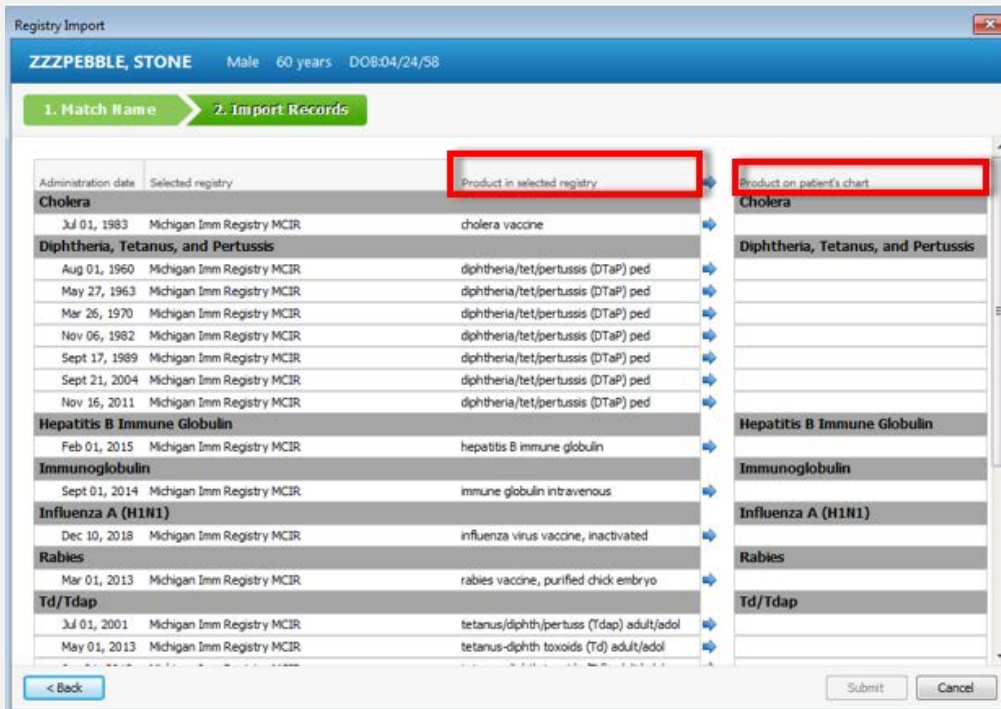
Registry Import

ZZZPEBBLE, STONE Male 60 years DOB:04/24/58

1. Match Name

2. Import Records

| Administration date | Selected registry | Product in selected registry | Product on patient's chart |
|---|---|---|---|
| Cholera | | | Cholera |
| Jul 01, 1983 | Michigan Imm Registry MCIR | cholera vaccine | |
| Diphtheria, Tetanus, and Pertussis | | | Diphtheria, Tetanus, and Pertussis |
| Aug 01, 1960 | Michigan Imm Registry MCIR | diphtheria/tet/pertussis (DTaP) ped | |
| May 27, 1963 | Michigan Imm Registry MCIR | diphtheria/tet/pertussis (DTaP) ped | |
| Mar 26, 1970 | Michigan Imm Registry MCIR | diphtheria/tet/pertussis (DTaP) ped | |
| Nov 06, 1982 | Michigan Imm Registry MCIR | diphtheria/tet/pertussis (DTaP) ped | |
| Sept 17, 1989 | Michigan Imm Registry MCIR | diphtheria/tet/pertussis (DTaP) ped | |
| Sept 21, 2004 | Michigan Imm Registry MCIR | diphtheria/tet/pertussis (DTaP) ped | |
| Nov 16, 2011 | Michigan Imm Registry MCIR | diphtheria/tet/pertussis (DTaP) ped | |
| Hepatitis B Immune Globulin | | | Hepatitis B Immune Globulin |
| Feb 01, 2015 | Michigan Imm Registry MCIR | hepatitis B immune globulin | |
| Immunoglobulin | | | Immunoglobulin |
| Sept 01, 2014 | Michigan Imm Registry MCIR | immune globulin intravenous | |
| Influenza A (H1N1) | | | Influenza A (H1N1) |
| Dec 10, 2018 | Michigan Imm Registry MCIR | influenza virus vaccine, inactivated | |
| Rabies | | | Rabies |
| Mar 01, 2013 | Michigan Imm Registry MCIR | rabies vaccine, purified chick embryo | |
| Td/Tdap | | | Td/Tdap |
| Jul 01, 2001 | Michigan Imm Registry MCIR | tetanus/diphth/pertuss (Tdap) adult/adol | |
| May 01, 2013 | Michigan Imm Registry MCIR | tetanus-diphth toxoids (Td) adult/adol | |
| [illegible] | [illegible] | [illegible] | |

< Back

Submit

Cancel